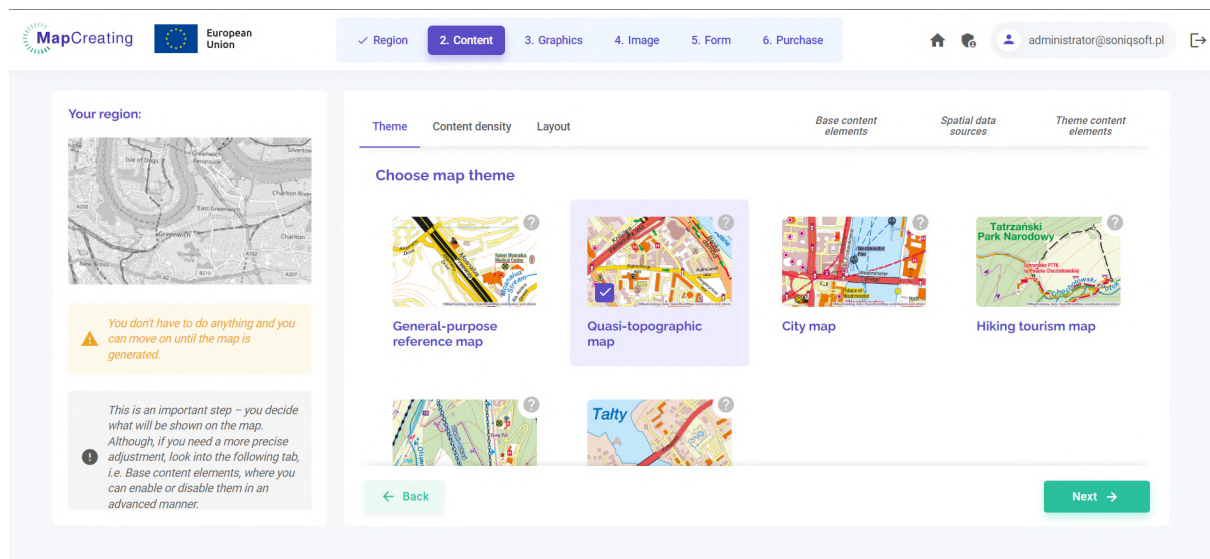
MapCreating European Union

✓ Region 2. Content 3. Graphics 4. Image 5. Form 6. Purchase

administrator@soniqsoft.pl

Your region:

You don't have to do anything and you can move on until the map is generated.

This is an important step – you decide what will be shown on the map. Although, if you need a more precise adjustment, look into the following tab, i.e. Base content elements, where you can enable or disable them in an advanced manner.

Theme Content density Layout

Base content elements

Spatial data sources

Theme content elements

Choose map theme

General-purpose reference map

Quasi-topographic map

City map

Hiking tourism map

Tatrzański Park Narodowy

Tałty

← Back

Next →